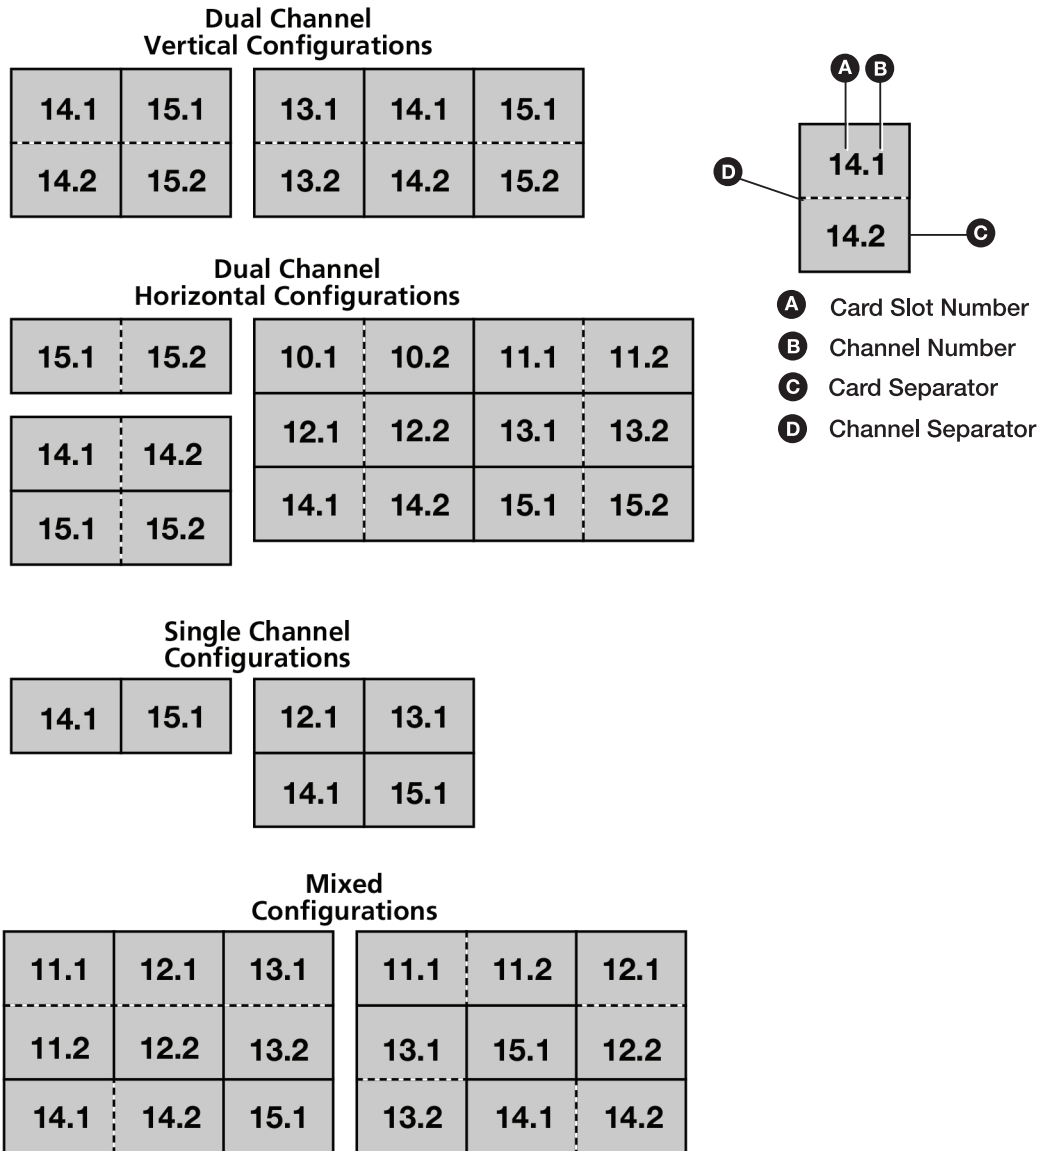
Dual Channel
Vertical Configurations

| 14.1 | 15.1 |
|---|---|
| 14.2 | 15.2 |

| 13.1 | 14.1 | 15.1 |
|---|---|---|
| 13.2 | 14.2 | 15.2 |

A B
14.1
D
14.2 C

A Card Slot Number
B Channel Number
C Card Separator
D Channel Separator

Dual Channel
Horizontal Configurations

| 15.1 | 15.2 |
|---|---|

| 14.1 | 14.2 |
|---|---|
| 15.1 | 15.2 |

| 10.1 | 10.2 | 11.1 | 11.2 |
|---|---|---|---|
| 12.1 | 12.2 | 13.1 | 13.2 |
| 14.1 | 14.2 | 15.1 | 15.2 |

Single Channel
Configurations

| 14.1 | 15.1 |
|---|---|

| 12.1 | 13.1 |
|---|---|
| 14.1 | 15.1 |

Mixed
Configurations

| 11.1 | 12.1 | 13.1 |
|---|---|---|
| 11.2 | 12.2 | 13.2 |
| 14.1 | 14.2 | 15.1 |

| 11.1 | 11.2 | 12.1 |
|---|---|---|
| 13.1 | 15.1 | 12.2 |
| 13.2 | 14.1 | 14.2 |